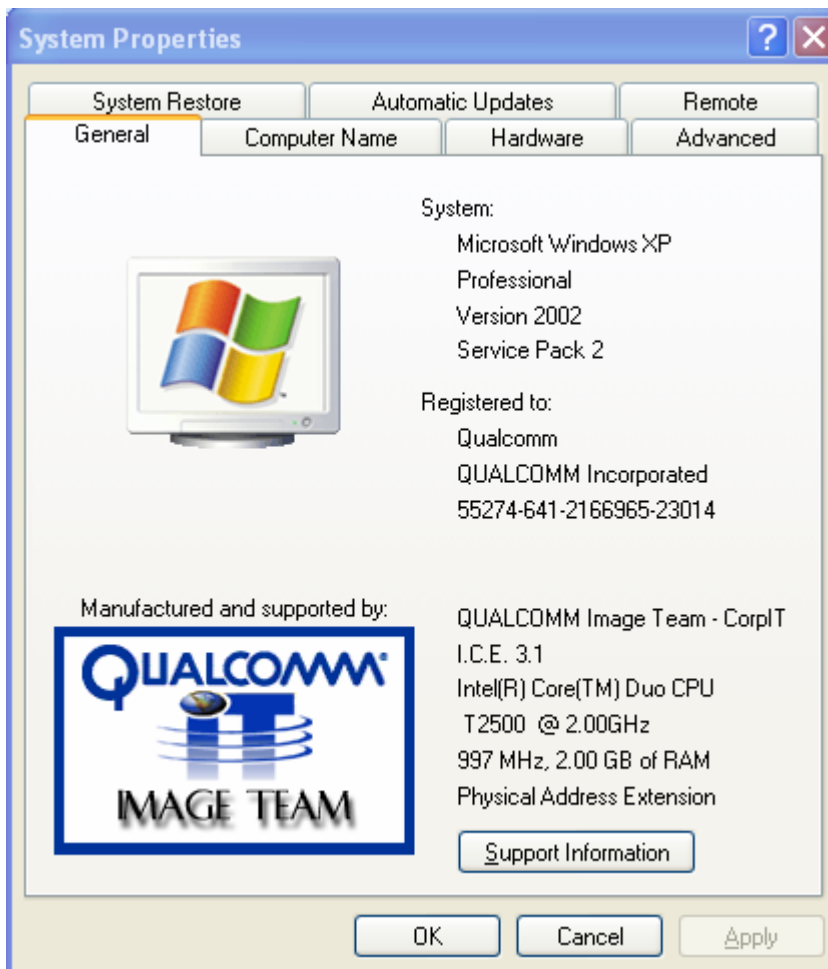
System Properties

?

System Restore | Automatic Updates | Remote
General | Computer Name | Hardware | Advanced

System:
Microsoft Windows XP
Professional
Version 2002
Service Pack 2

Registered to:
Qualcomm
QUALCOMM Incorporated
55274-641-2166965-23014

Manufactured and supported by:

QUALCOMM
IT
IMAGE TEAM

QUALCOMM Image Team - CorpIT
I.C.E. 3.1
Intel(R) Core(TM) Duo CPU
T2500 @ 2.00GHz
997 MHz, 2.00 GB of RAM
Physical Address Extension

Support Information

OK
Cancel
Apply